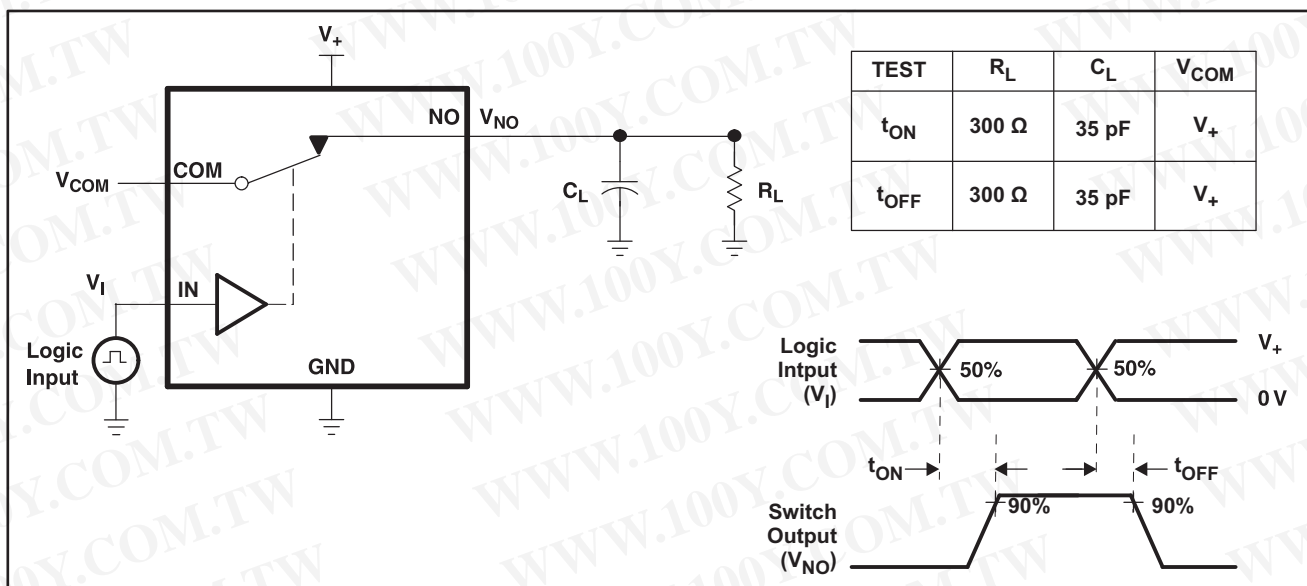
$V_+$

NO $V_{NO}$

$V_{COM}$ COM

$C_L$

$R_L$

$V_I$ IN

Logic Input

GND

| TEST | $R_L$ | $C_L$ | $V_{COM}$ |
|---|---|---|---|
| $t_{ON}$ | 300 Ω | 35 pF | $V_+$ |
| $t_{OFF}$ | 300 Ω | 35 pF | $V_+$ |

Logic Intput ($V_I$)

50%

50%

$V_+$

0 V

$t_{ON}$

$t_{OFF}$

Switch Output ($V_{NO}$)

90%

90%

WWW.100Y.COM.TW